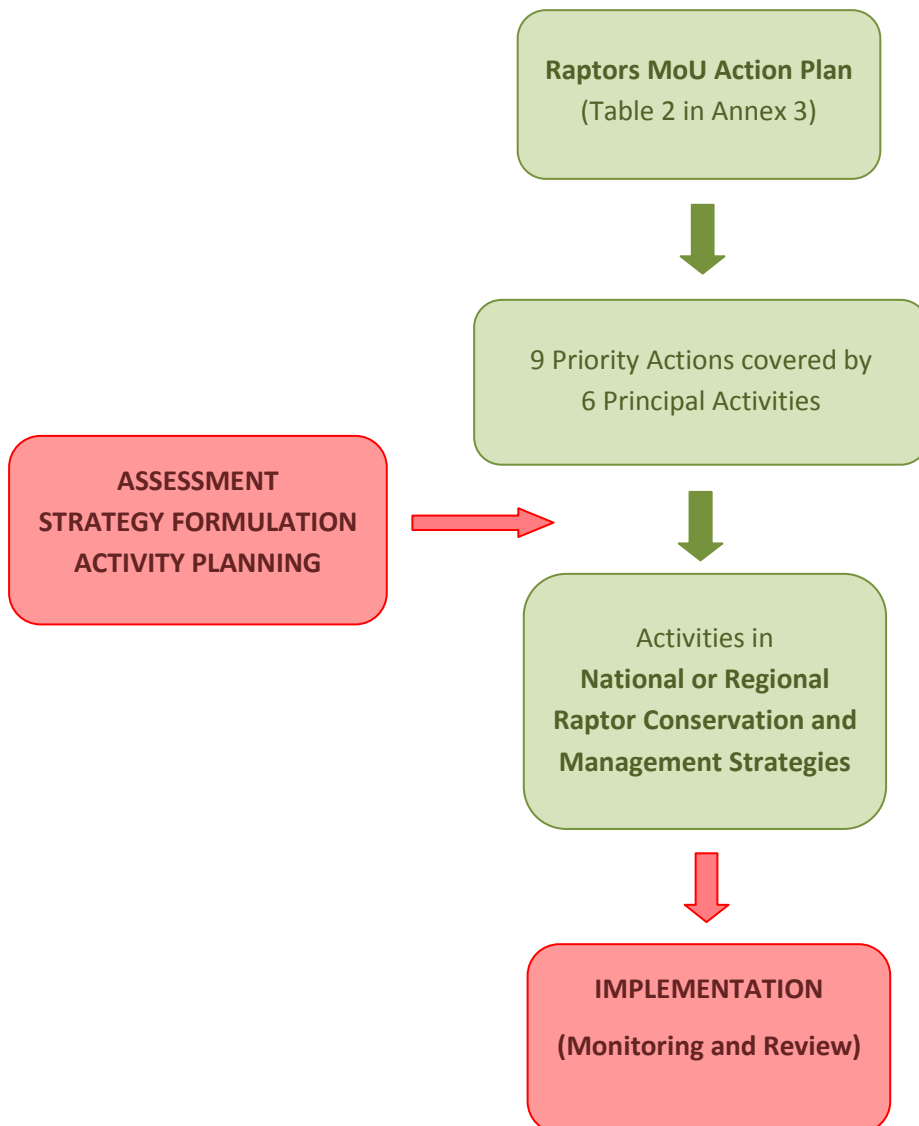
Raptors MoU Action Plan
(Table 2 in Annex 3)

9 Priority Actions covered by 6 Principal Activities

ASSESSMENT
STRATEGY FORMULATION
ACTIVITY PLANNING

Activities in
National or Regional Raptor Conservation and Management Strategies

IMPLEMENTATION
(Monitoring and Review)